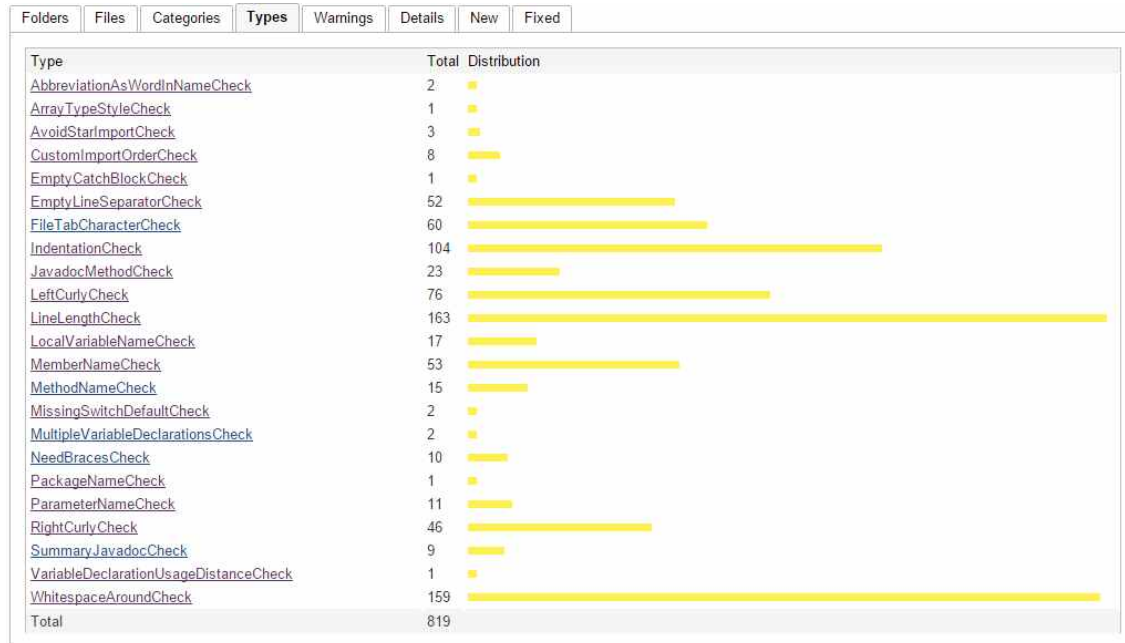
Folders | Files | Categories | Types | Warnings | Details | New | Fixed

| Type | Total | Distribution |
|---|---|---|
| AbbreviationAsWordInNameCheck | 2 | |
| ArrayTypeStyleCheck | 1 | |
| AvoidStarImportCheck | 3 | |
| CustomImportOrderCheck | 8 | |
| EmptyCatchBlockCheck | 1 | |
| EmptyLineSeparatorCheck | 52 | |
| FileTabCharacterCheck | 60 | |
| IndentationCheck | 104 | |
| JavadocMethodCheck | 23 | |
| LeftCurlyCheck | 76 | |
| LineLengthCheck | 163 | |
| LocalVariableNameCheck | 17 | |
| MemberNameCheck | 53 | |
| MethodNameCheck | 15 | |
| MissingSwitchDefaultCheck | 2 | |
| MultipleVariableDeclarationsCheck | 2 | |
| NeedBracesCheck | 10 | |
| PackageNameCheck | 1 | |
| ParameterNameCheck | 11 | |
| RightCurlyCheck | 46 | |
| SummaryJavadocCheck | 9 | |
| VariableDeclarationUsageDistanceCheck | 1 | |
| WhitespaceAroundCheck | 159 | |
| Total | 819 | |